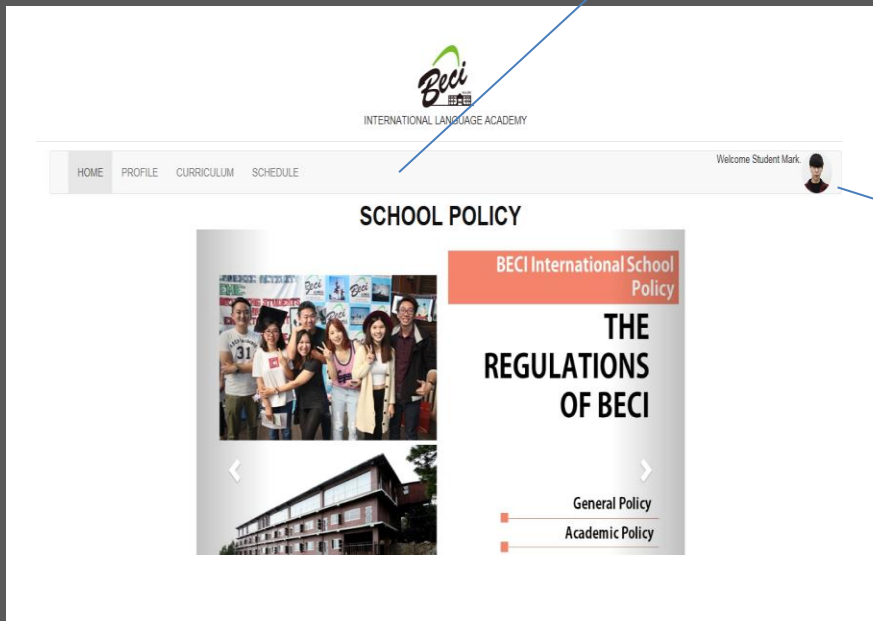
Beci

INTERNATIONAL LANGUAGE ACADEMY

HOME PROFILE CURRICULUM SCHEDULE

Welcome Student Mark.

SCHOOL POLICY

BECI International School Policy

THE REGULATIONS OF BECI

General Policy

Academic Policy